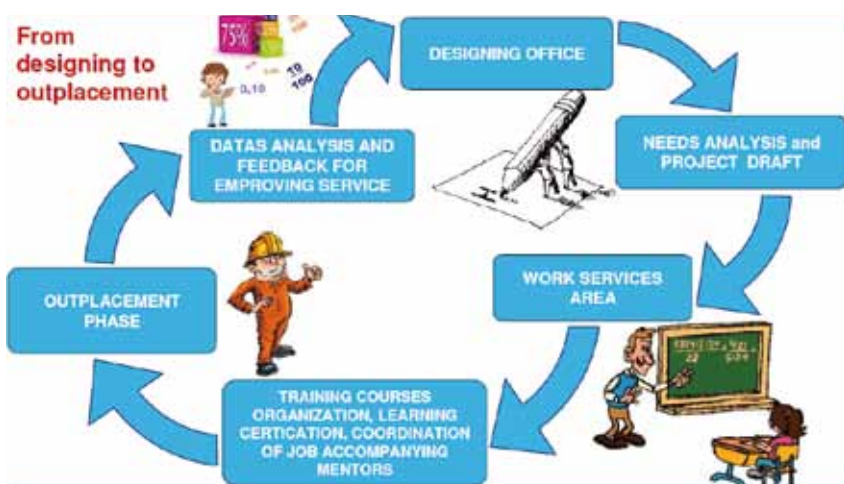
From designing to outplacement

75%

0,10

19
100

DESIGNING OFFICE

NEEDS ANALYSIS and PROJECT DRAFT

WORK SERVICES AREA

TRAINING COURSES ORGANIZATION, LEARNING CERTICATION, COORDINATION OF JOB ACCOMPANYING MENTORS

OUTPLACEMENT PHASE

DATAS ANALYSIS AND FEEDBACK FOR EMPROVING SERVICE